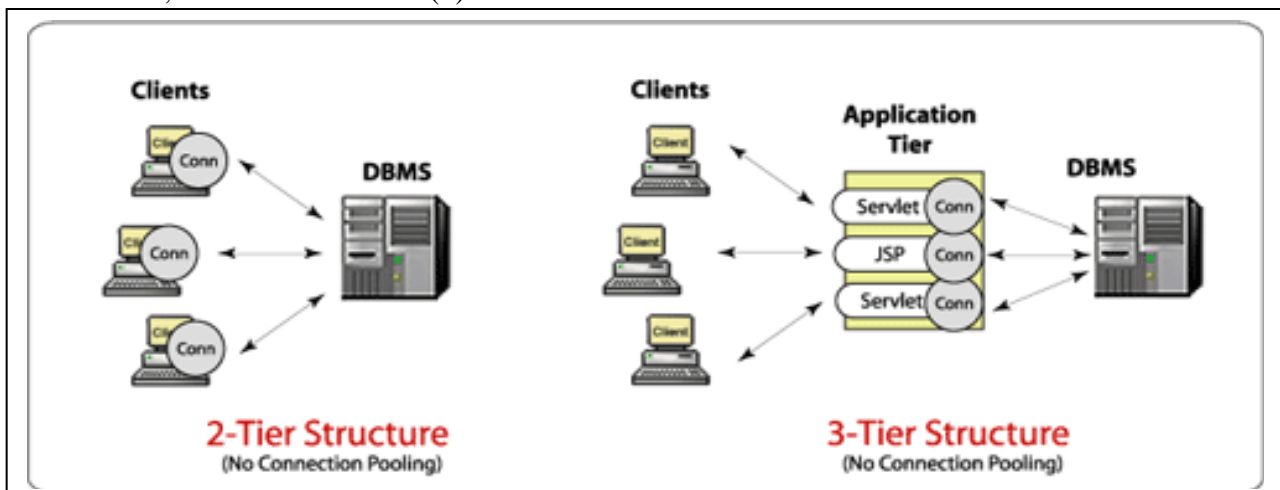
Clients

Conn

Conn

Conn

DBMS

2-Tier Structure
(No Connection Pooling)

Clients

Client

Client

Client

Application Tier

Servlet Conn

JSP Conn

Servlet Conn

DBMS

3-Tier Structure
(No Connection Pooling)